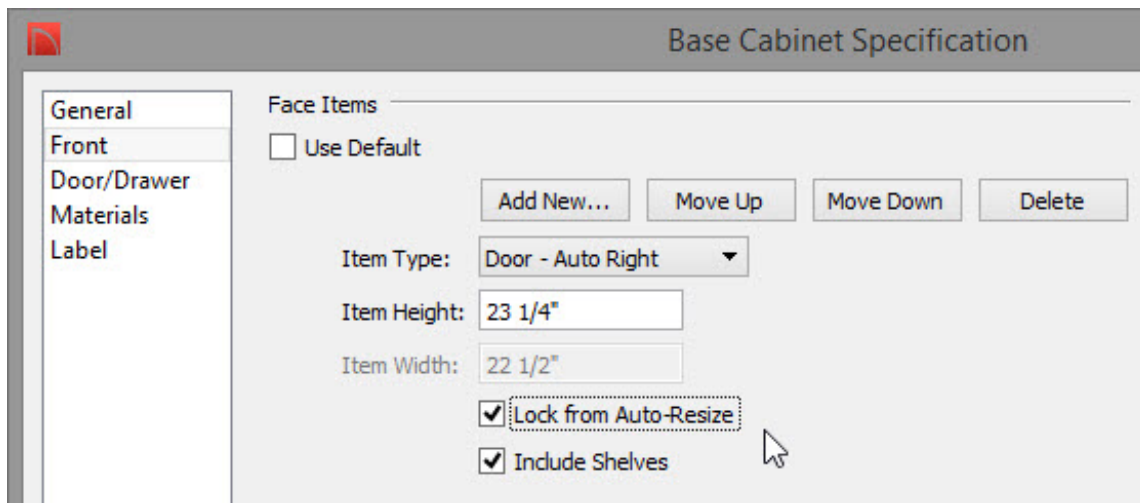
Base Cabinet Specification

General
Front
Door/Drawer
Materials
Label

Face Items

Use Default

Add New...
Move Up
Move Down
Delete

Item Type: Door - Auto Right

Item Height: 23 1/4"

Item Width: 22 1/2"

Lock from Auto-Resize

Include Shelves